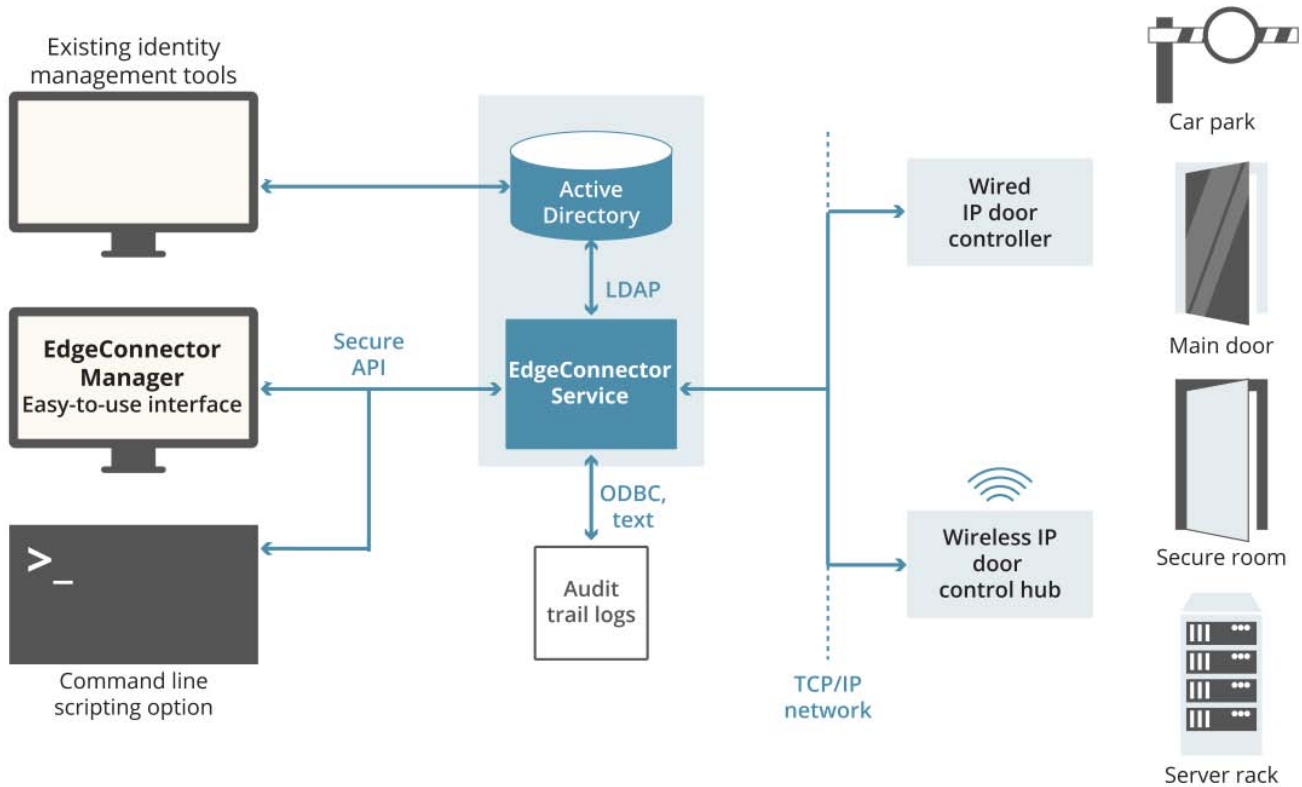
Existing identity management tools

Active Directory

LDAP

EdgeConnector Manager
Easy-to-use interface

Secure API

EdgeConnector Service

>_

Command line scripting option

ODBC, text

Audit trail logs

Wired IP door controller

Wireless IP door control hub

TCP/IP network

Car park

Main door

Secure room

Server rack